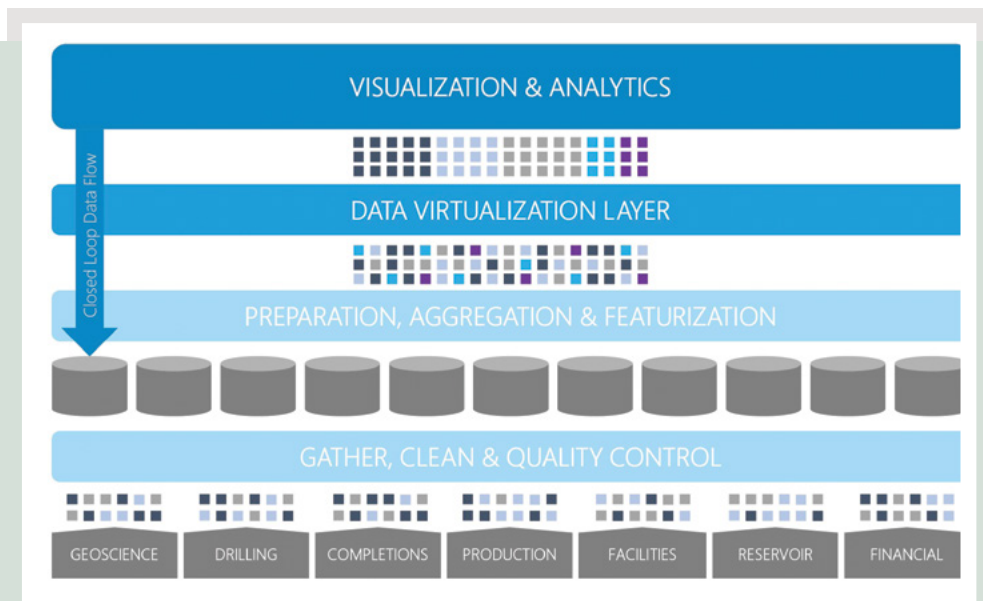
VISUALIZATION & ANALYTICS

Closed Loop Data Flow

DATA VIRTUALIZATION LAYER

PREPARATION, AGGREGATION & FEATURIZATION

GATHER, CLEAN & QUALITY CONTROL

GEOSCIENCE
DRILLING
COMPLETIONS
PRODUCTION
FACILITIES
RESERVOIR
FINANCIAL